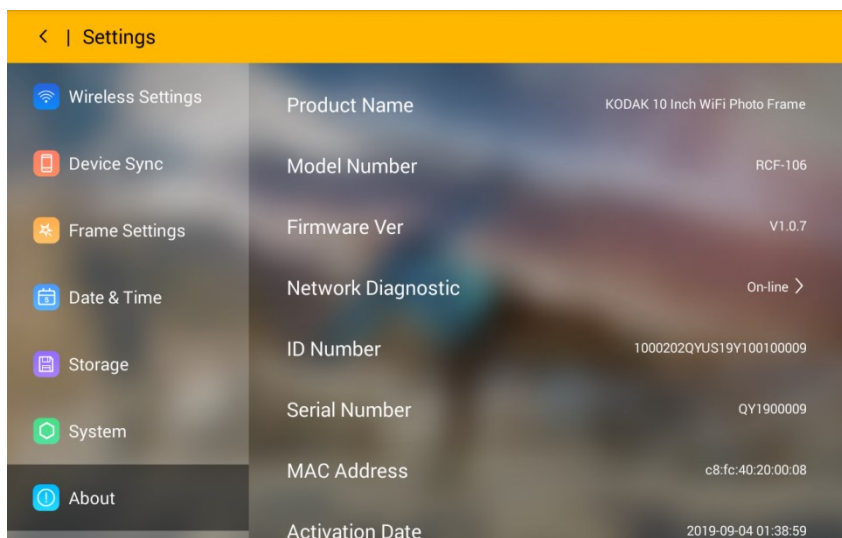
< | Settings

Wireless Settings

Device Sync

Frame Settings

Date & Time

Storage

System

About

Product Name KODAK 10 Inch WiFi Photo Frame

Model Number RCF-106

Firmware Ver V1.0.7

Network Diagnostic On-line >

ID Number 1000202QYUS19Y100100009

Serial Number QY1900009

MAC Address c8:fc:40:20:00:08

Activation Date 2019-09-04 01:38:59